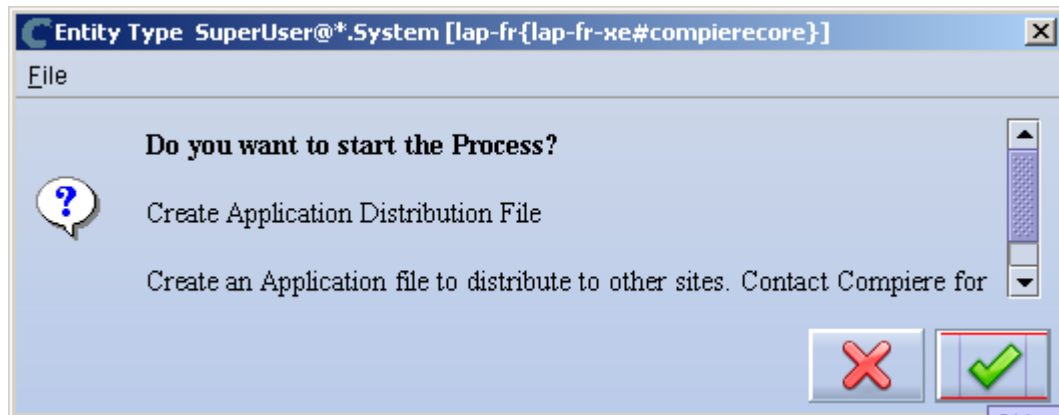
Entity Type SuperUser@*.System [lap-fr{lap-fr-xe#compierecore}]

File

Do you want to start the Process?

Create Application Distribution File

Create an Application file to distribute to other sites. Contact Compiere for